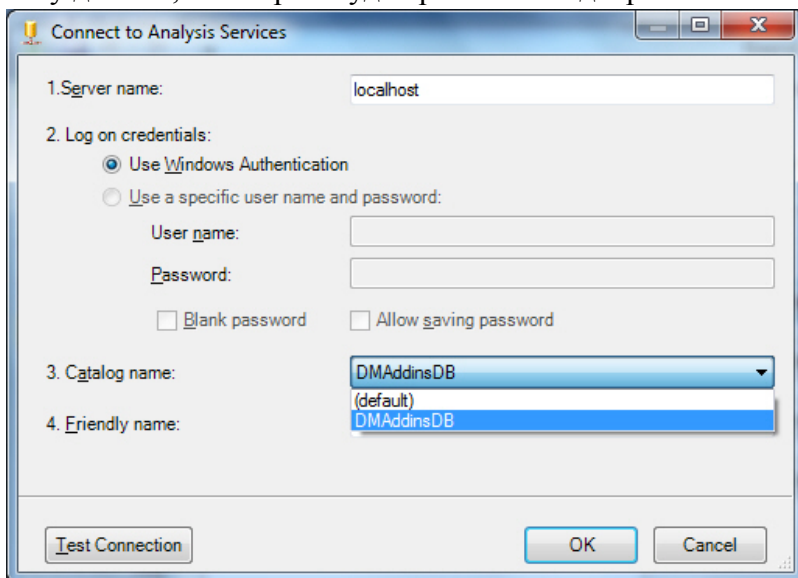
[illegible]

Connect to Analysis Services

1.Server name: localhost

2. Log on credentials:

Use Windows Authentication

Use a specific user name and password:

User name:

Password:

Blank password

Allow saving password

3. Catalog name: DMAddinsDB

(default)

DMAddinsDB

4. Friendly name:

Test Connection

OK

Cancel